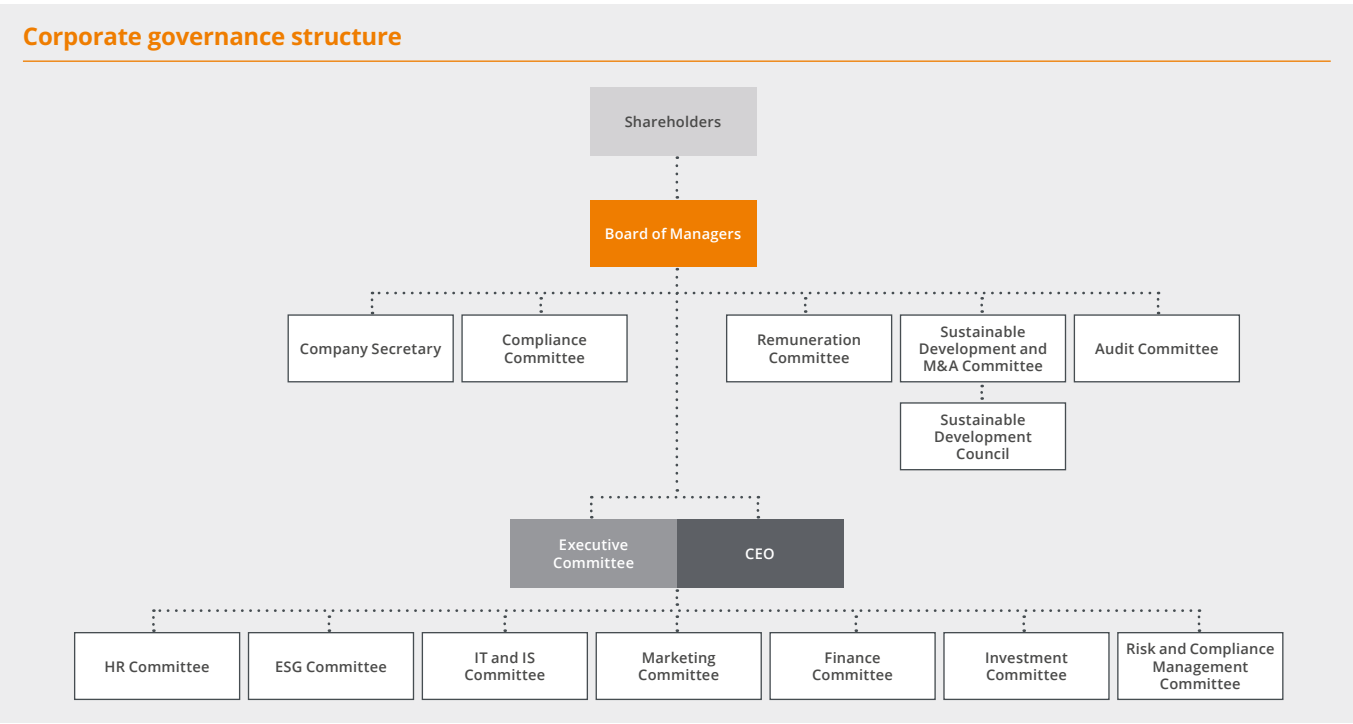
Corporate governance structure

Shareholders

Board of Managers

Company Secretary

Compliance Committee

Remuneration Committee

Sustainable Development and M&A Committee

Audit Committee

Sustainable Development Council

Executive Committee

CEO

HR Committee

ESG Committee

IT and IS Committee

Marketing Committee

Finance Committee

Investment Committee

Risk and Compliance Management Committee